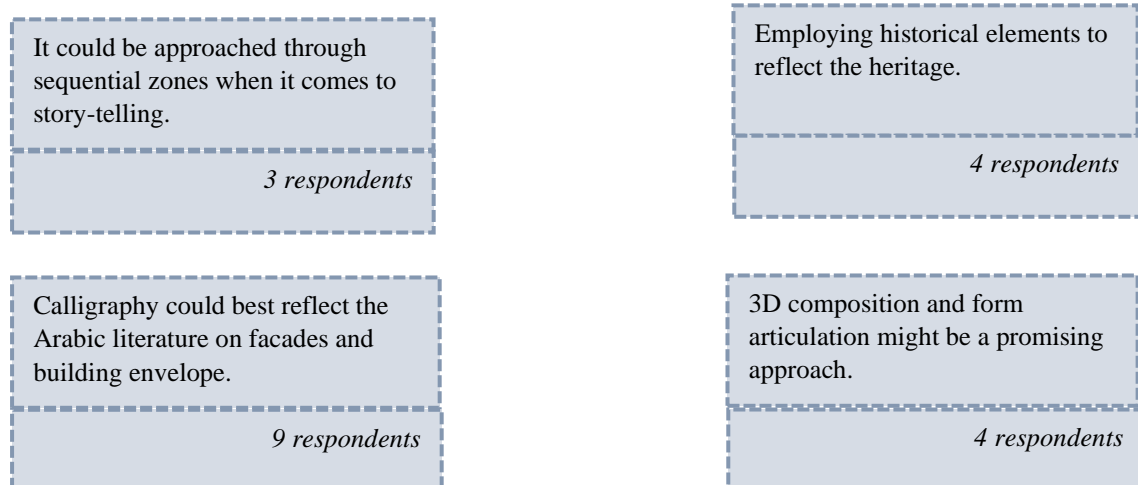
It could be approached through sequential zones when it comes to story-telling.

*3 respondents*

Employing historical elements to reflect the heritage.

*4 respondents*

Calligraphy could best reflect the Arabic literature on facades and building envelope.

*9 respondents*

3D composition and form articulation might be a promising approach.

*4 respondents*